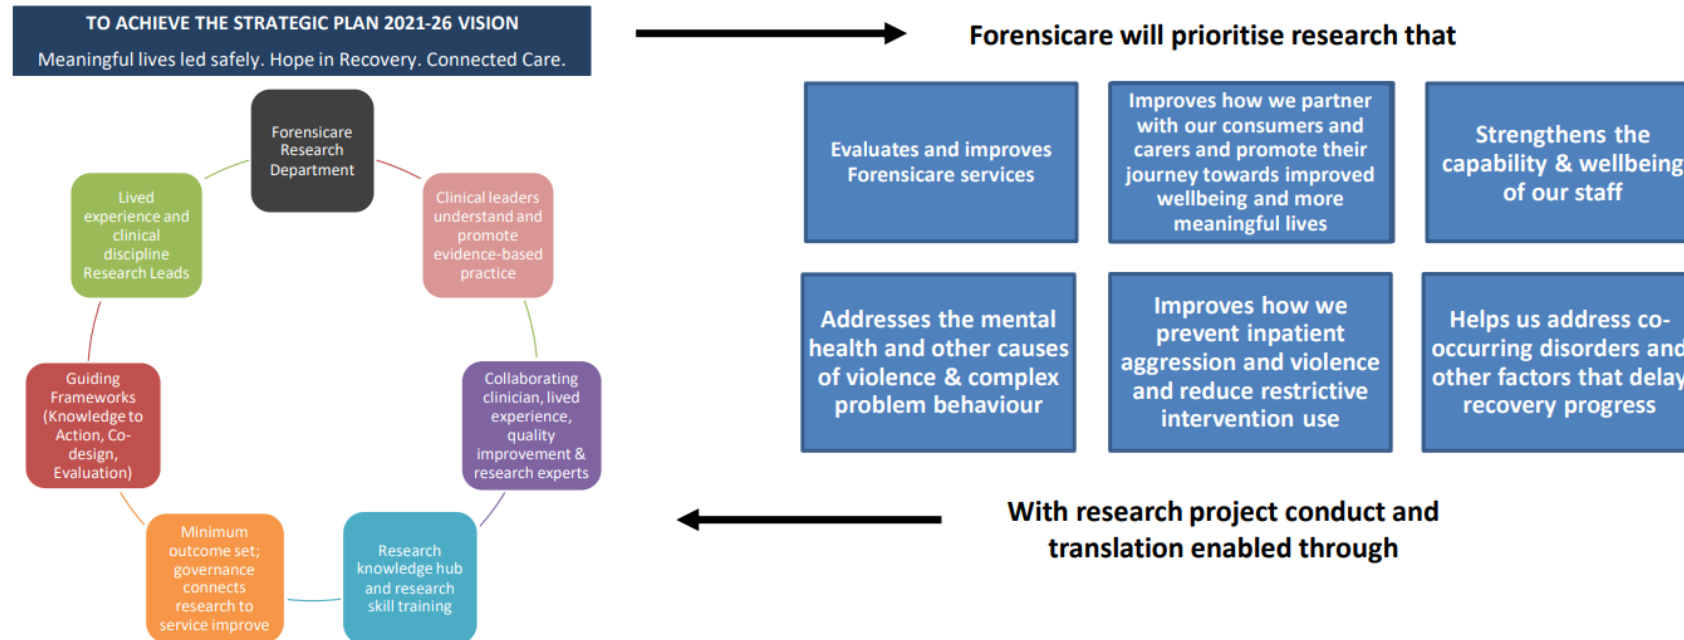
TO ACHIEVE THE STRATEGIC PLAN 2021-26 VISION

Meaningful lives led safely. Hope in Recovery. Connected Care.

Forensicare will prioritise research that

Forensicare Research Department

Clinical leaders understand and promote evidence-based practice

Collaborating clinician, lived experience, quality improvement & research experts

Research knowledge hub and research skill training

Minimum outcome set; governance connects research to service improve

Guiding Frameworks (Knowledge to Action, Co-design, Evaluation)

Lived experience and clinical discipline Research Leads

Evaluates and improves Forensicare services

Improves how we partner with our consumers and carers and promote their journey towards improved wellbeing and more meaningful lives

Strengthens the capability & wellbeing of our staff

Addresses the mental health and other causes of violence & complex problem behaviour

Improves how we prevent inpatient aggression and violence and reduce restrictive intervention use

Helps us address co-occurring disorders and other factors that delay recovery progress

With research project conduct and translation enabled through